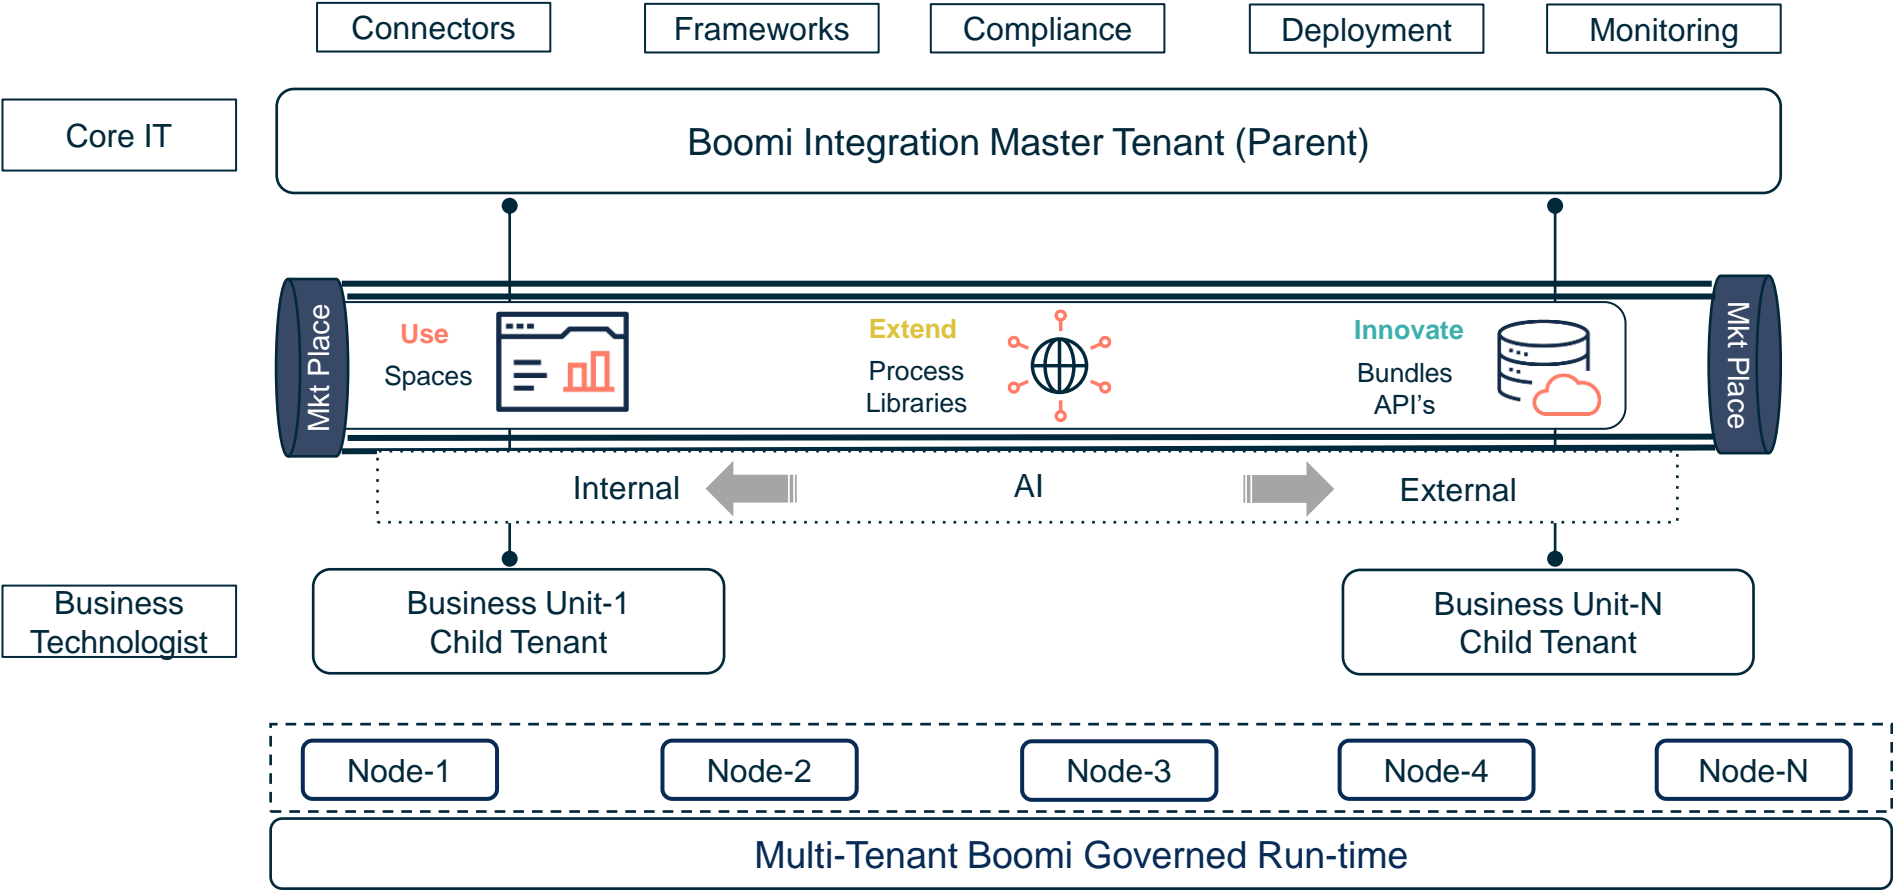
Connectors
Frameworks
Compliance
Deployment
Monitoring

Core IT

Boomi Integration Master Tenant (Parent)

Mkt Place

Use
Spaces

Extend
Process
Libraries

Innovate
Bundles
API’s

Mkt Place

Internal
AI
External

Business Technologist

Business Unit-1
Child Tenant

Business Unit-N
Child Tenant

Node-1
Node-2
Node-3
Node-4
Node-N

Multi-Tenant Boomi Governed Run-time